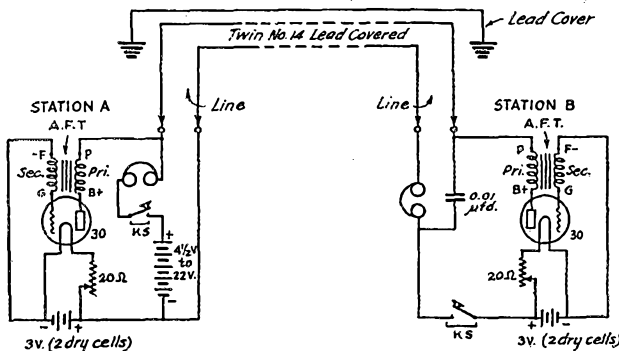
Lead Cover

Twin No. 14 Lead Covered

STATION A

A.F.T.

Line

-F

P

Sec.

Pri.

G

B+

30

KS

+

4½V to 22V.

-

20Ω

-

+

3v. (2 dry cells)

Line

STATION B

A.F.T.

P

F-

Pri.

Sec.

B+

G

0.01 μfd.

30

20Ω

KS

+

-

3v. (2 dry cells)